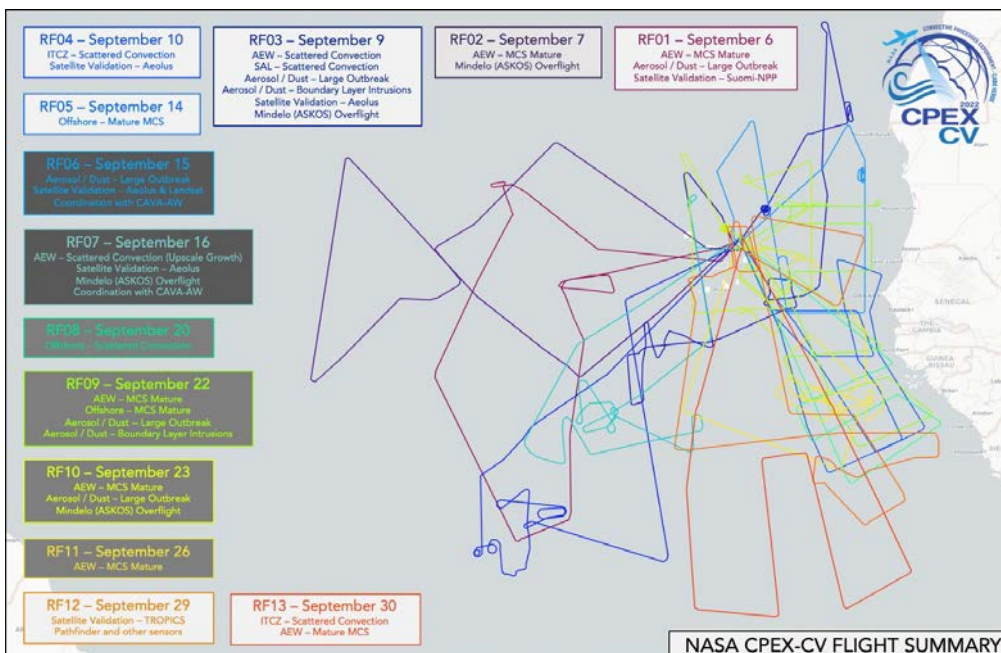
RF04 – September 10
ITCZ – Scattered Convection
Satellite Validation – Aeolus

RF05 – September 14
Offshore – Mature MCS

RF06 – September 15
Aerosol / Dust – Large Outbreak
Satellite Validation – Aeolus & Landsat
Coordination with CAVA-AW

RF07 – September 16
AEW – Scattered Convection (Upscale Growth)
Satellite Validation – Aeolus
Mindelo (ASKOS) Overflight
Coordination with CAVA-AW

RF08 – September 20
Offshore – Scattered Convection

RF09 – September 22
AEW – MCS Mature
Offshore – MCS Mature
Aerosol / Dust – Large Outbreak
Aerosol / Dust – Boundary Layer Intrusions

RF10 – September 23
AEW – MCS Mature
Aerosol / Dust – Large Outbreak
Mindelo (ASKOS) Overflight

RF11 – September 26
AEW – MCS Mature

RF12 – September 29
Satellite Validation – TROPICS
Pathfinder and other sensors

RF03 – September 9
AEW – Scattered Convection
SAL – Scattered Convection
Aerosol / Dust – Large Outbreak
Aerosol / Dust – Boundary Layer Intrusions
Satellite Validation – Aeolus
Mindelo (ASKOS) Overflight

RF02 – September 7
AEW – MCS Mature
Mindelo (ASKOS) Overflight

RF01 – September 6
AEW – MCS Mature
Aerosol / Dust – Large Outbreak
Satellite Validation – Suomi-NPP

CONVECTIVE PROCESSES EXPERIMENT CABO VERDE
NASA
2022
CPEX
CV

SENEGAL
THE GAMBIA
GUINEA-BISSAU

RF13 – September 30
ITCZ – Scattered Convection
AEW – Mature MCS

NASA CPEX-CV FLIGHT SUMMARY